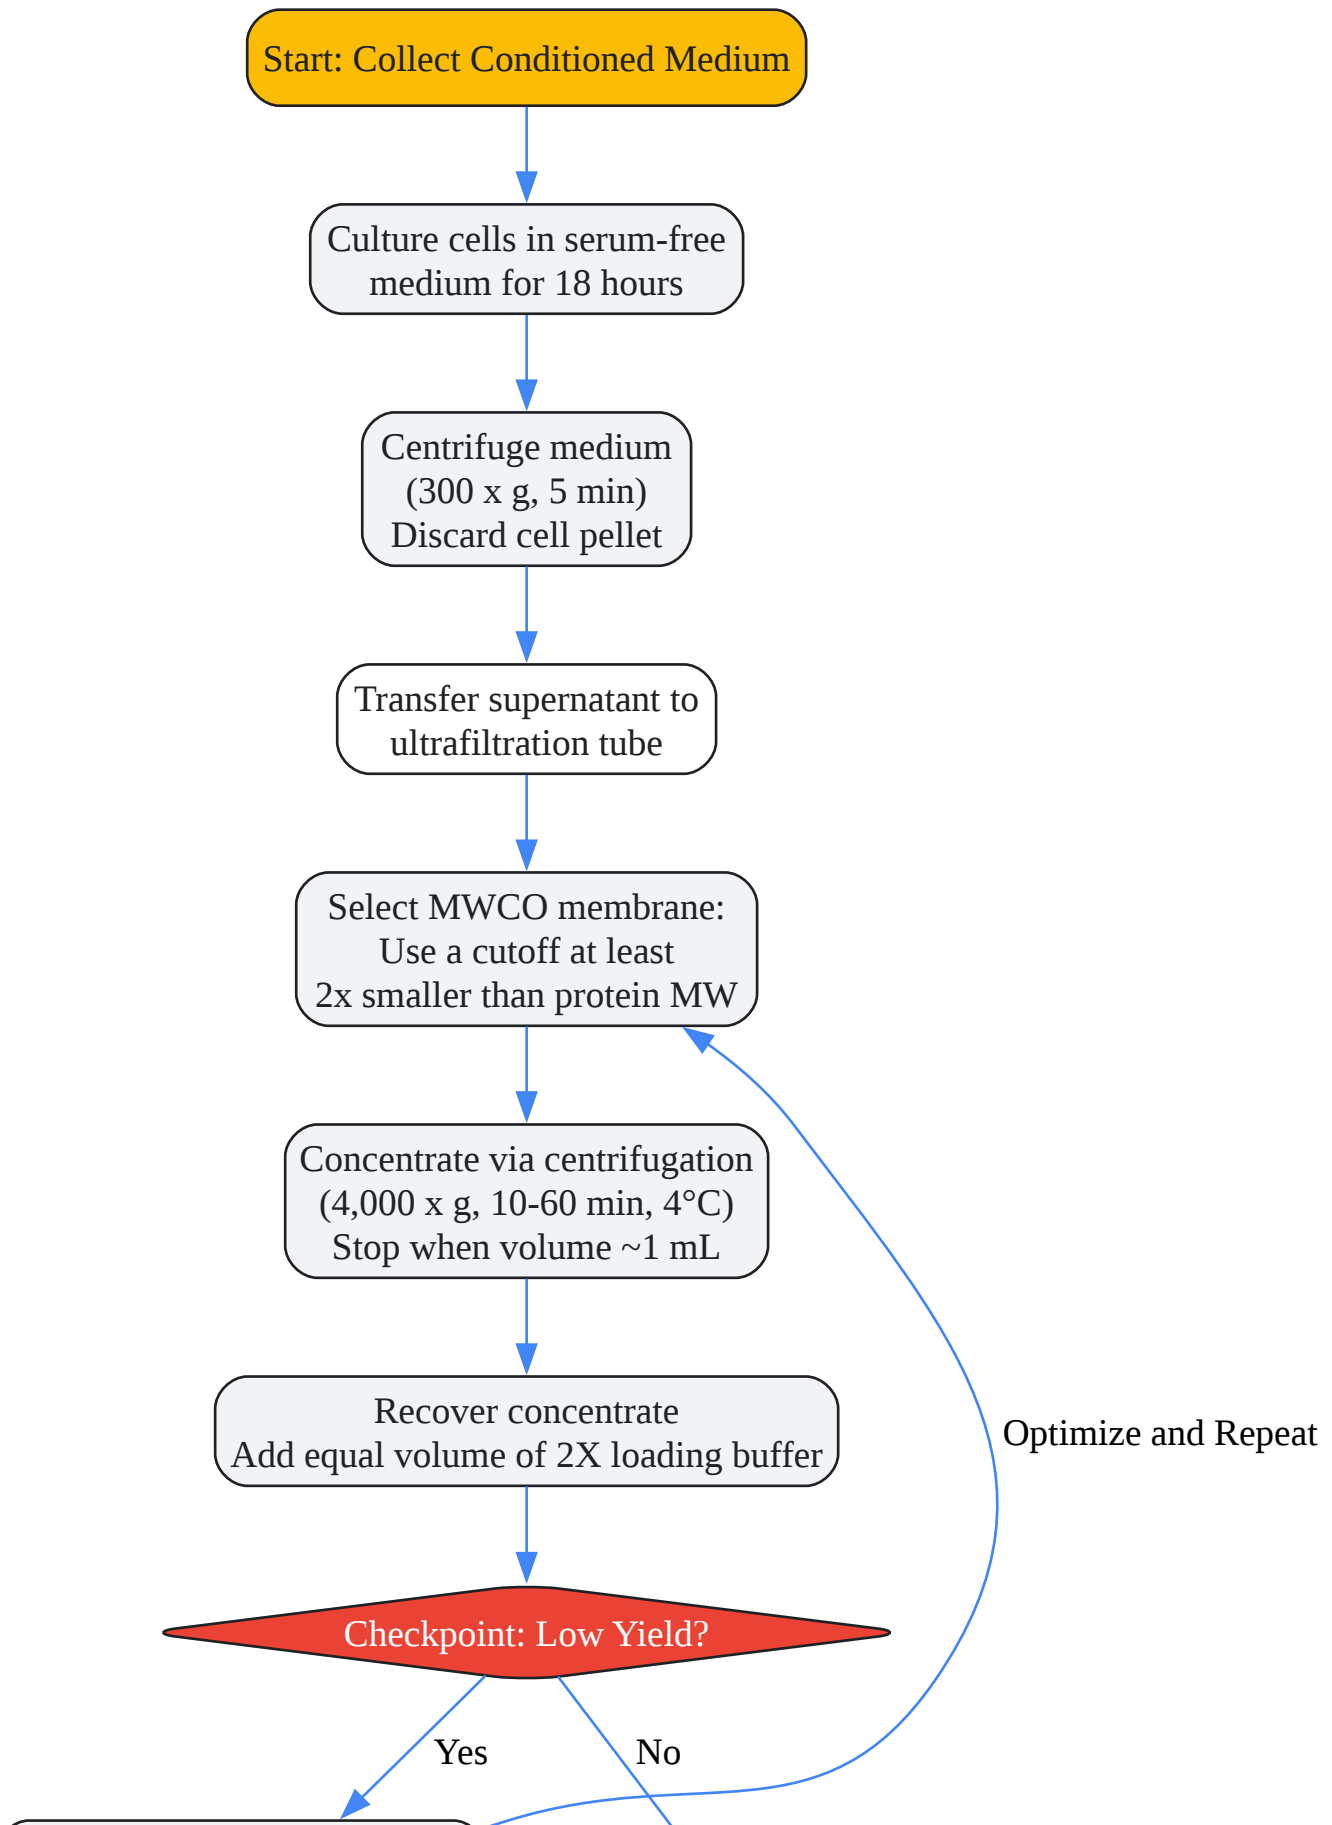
Start: Collect Conditioned Medium

Culture cells in serum-free medium for 18 hours

Centrifuge medium (300 x g, 5 min) Discard cell pellet

Transfer supernatant to ultrafiltration tube

Select MWCO membrane: Use a cutoff at least 2x smaller than protein MW

Concentrate via centrifugation (4,000 x g, 10-60 min, 4°C) Stop when volume ~1 mL

Recover concentrate Add equal volume of 2X loading buffer

Checkpoint: Low Yield?

Yes

No

Optimize and Repeat